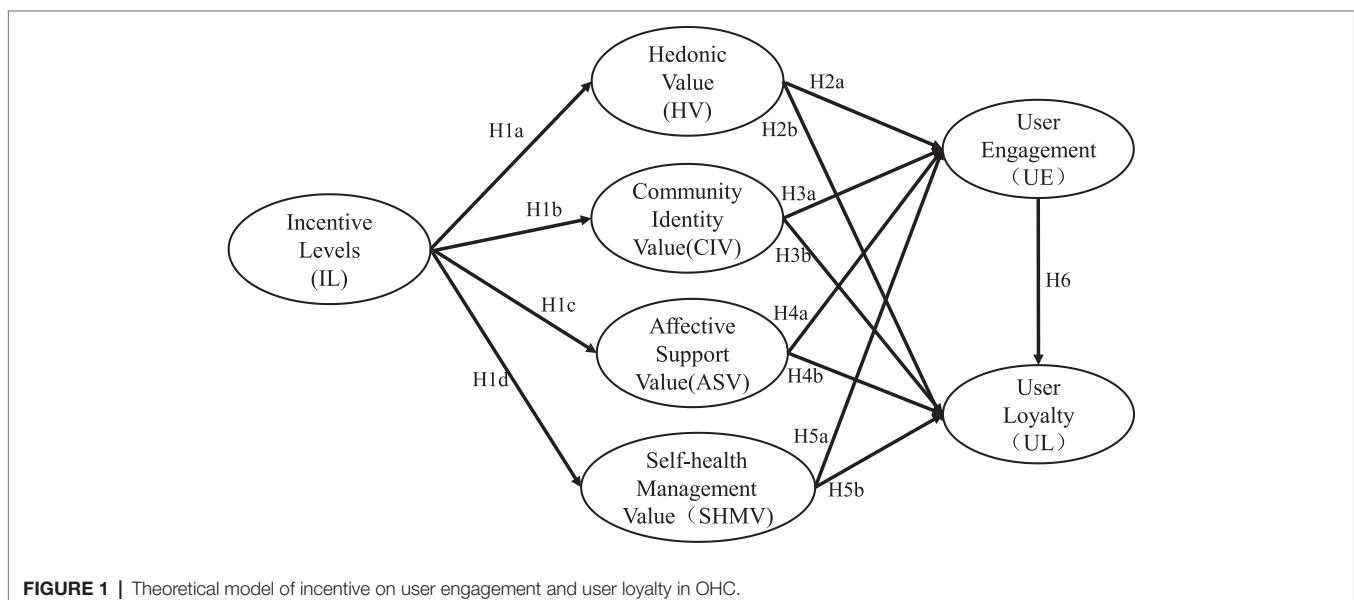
Incentive Levels (IL)

H1a

H1b

H1c

H1d

Hedonic Value (HV)

Community Identity Value(CIV)

Affective Support Value(ASV)

Self-health Management Value（SHMV)

H2a

H2b

H3a

H3b

H4a

H4b

H5a

H5b

User Engagement （UE）

H6

User Loyalty （UL）

FIGURE 1 | Theoretical model of incentive on user engagement and user loyalty in OHC.